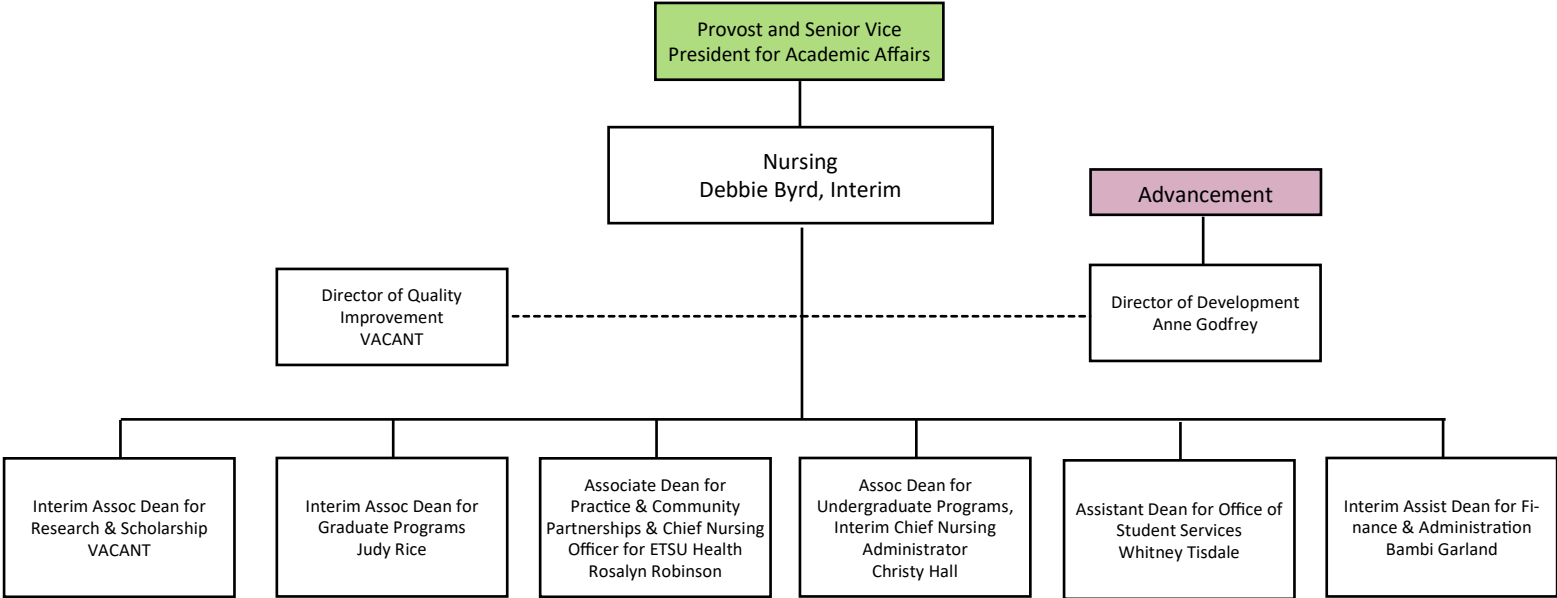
Provost and Senior Vice President for Academic Affairs

Nursing
Debbie Byrd, Interim

Advancement

Director of Quality Improvement
VACANT

Director of Development
Anne Godfrey

Interim Assoc Dean for Research & Scholarship
VACANT

Interim Assoc Dean for Graduate Programs
Judy Rice

Associate Dean for Practice & Community Partnerships & Chief Nursing Officer for ETSU Health
Rosalyn Robinson

Assoc Dean for Undergraduate Programs, Interim Chief Nursing Administrator
Christy Hall

Assistant Dean for Office of Student Services
Whitney Tisdale

Interim Assist Dean for Finance & Administration
Bambi Garland